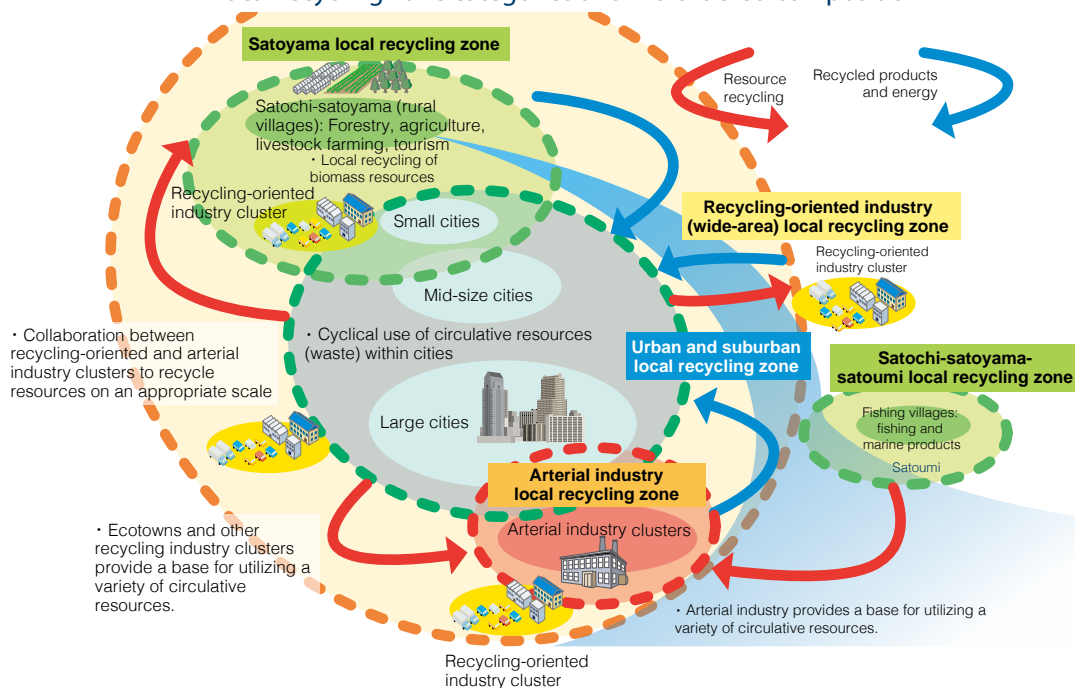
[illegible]

Satoyama local recycling zone

Satochi-satoyama (rural villages): Forestry, agriculture, livestock farming, tourism

・Local recycling of biomass resources

Recycling-oriented industry cluster

Small cities

Mid-size cities

Resource recycling

Recycled products and energy

Recycling-oriented industry (wide-area) local recycling zone

Recycling-oriented industry cluster

・Collaboration between recycling-oriented and arterial industry clusters to recycle resources on an appropriate scale

・Cyclical use of circulative resources (waste) within cities

Urban and suburban local recycling zone

Satochi-satoyama-satoumi local recycling zone

Fishing villages: fishing and marine products

Satoumi

Large cities

Arterial industry local recycling zone

Arterial industry clusters

・Ecotowns and other recycling industry clusters provide a base for utilizing a variety of circulative resources.

・Arterial industry provides a base for utilizing a variety of circulative resources.

Recycling-oriented industry cluster